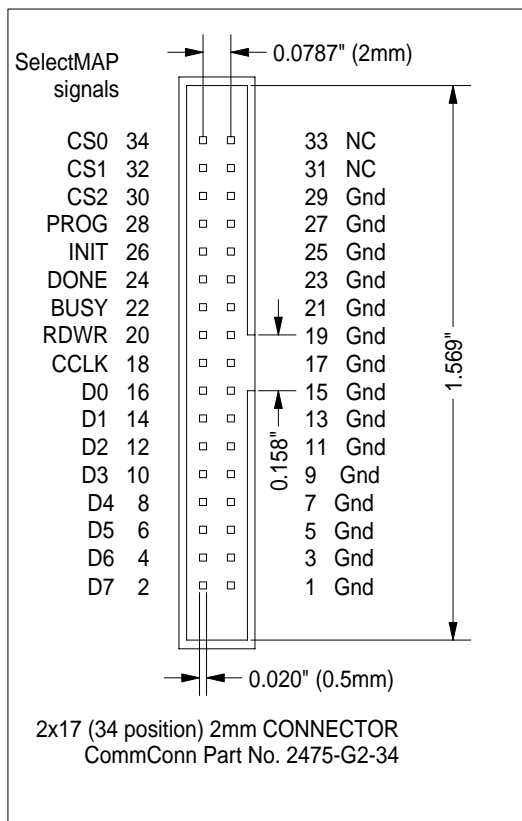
SelectMAP signals

0.0787" (2mm)

CS0 34
CS1 32
CS2 30
PROG 28
INIT 26
DONE 24
BUSY 22
RDWR 20
CCLK 18
D0 16
D1 14
D2 12
D3 10
D4 8
D5 6
D6 4
D7 2

33 NC
31 NC
29 Gnd
27 Gnd
25 Gnd
23 Gnd
21 Gnd
19 Gnd
17 Gnd
15 Gnd
13 Gnd
11 Gnd
9 Gnd
7 Gnd
5 Gnd
3 Gnd
1 Gnd

0.158"

1.569"

0.020" (0.5mm)

2x17 (34 position) 2mm CONNECTOR
CommConn Part No. 2475-G2-34